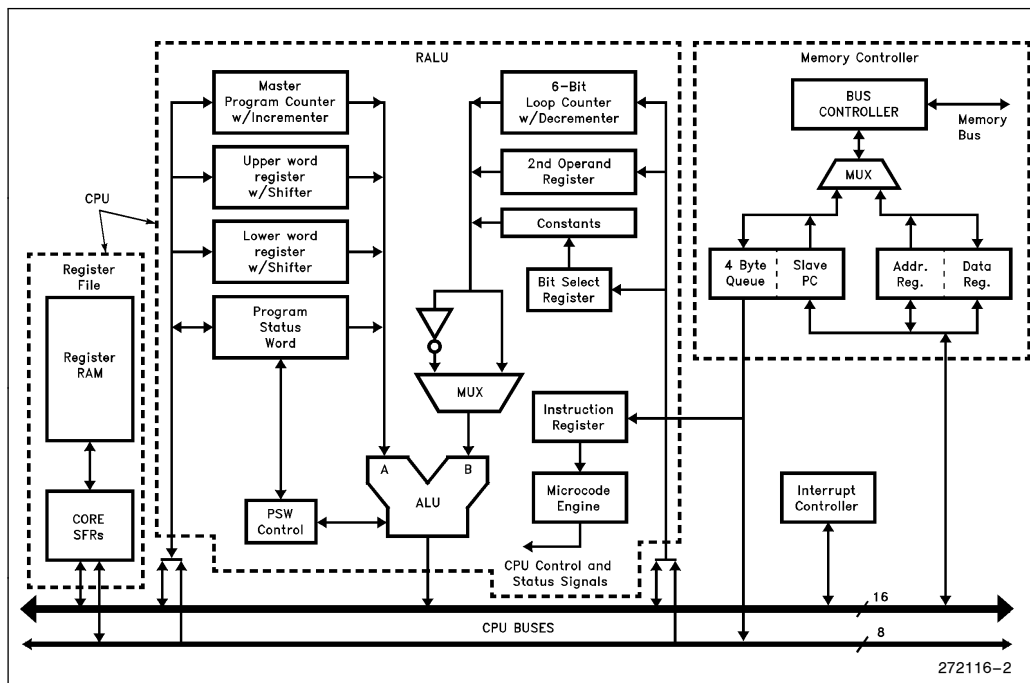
RALU

Master Program Counter w/Incrementer

Upper word register w/Shifter

Lower word register w/Shifter

Program Status Word

6-Bit Loop Counter w/Decrementer

2nd Operand Register

Constants

Bit Select Register

Memory Controller

BUS CONTROLLER

Memory Bus

MUX

4 Byte Queue

Slave PC

Addr. Reg.

Data Reg.

CPU

Register File

Register RAM

CORE SFRs

MUX

A

B

ALU

PSW Control

Instruction Register

Microcode Engine

CPU Control and Status Signals

Interrupt Controller

16

CPU BUSES

8

272116–2